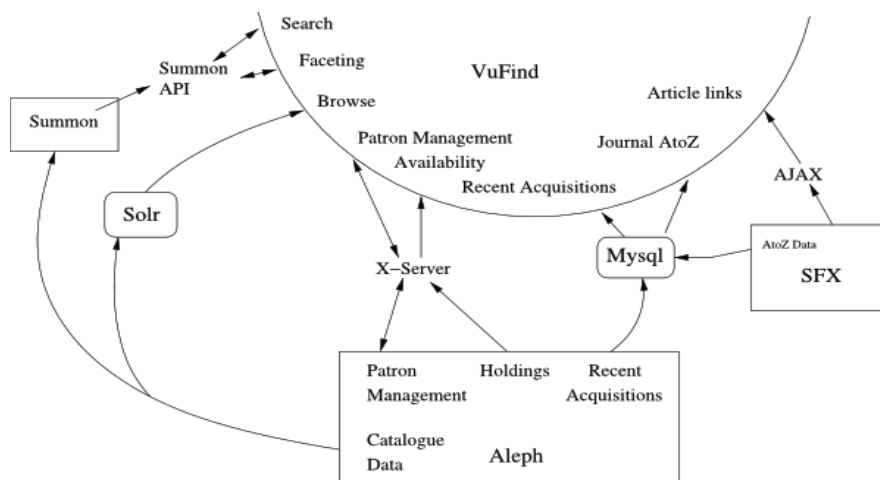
Search

Faceting

VuFind

Summon API

Summon

Browse

Article links

Patron Management

Availability

Journal AtoZ

Recent Acquisitions

AJAX

Solr

Mysql

AtoZ Data

SFX

X–Server

Patron Management

Holdings

Recent Acquisitions

Catalogue Data

Aleph